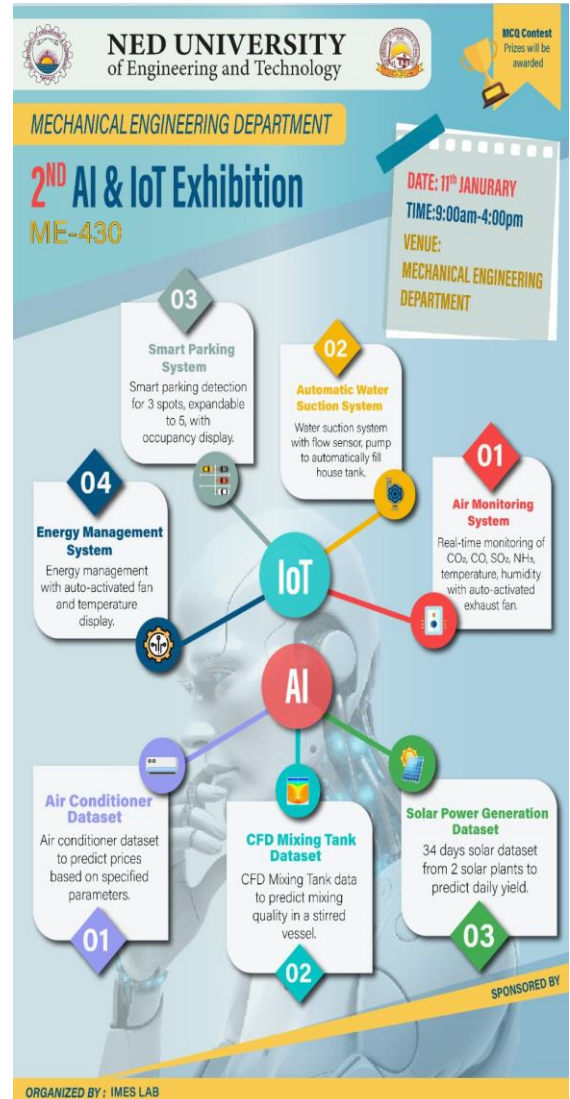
NED UNIVERSITY
of Engineering and Technology

MCQ Contest
Prizes will be awarded

MECHANICAL ENGINEERING DEPARTMENT

$2^{ND}$ AI & IoT Exhibition
ME-430

DATE: $11^{th}$ JANUARY
TIME:9:00am-4:00pm
VENUE:
MECHANICAL ENGINEERING DEPARTMENT

03
Smart Parking System
Smart parking detection for 3 spots, expandable to 5, with occupancy display.

02
Automatic Water Suction System
Water suction system with flow sensor, pump to automatically fill house tank.

01
Air Monitoring System
Real-time monitoring of $CO_2$, CO, $SO_2$, $NH_3$, temperature, humidity with auto-activated exhaust fan.

04
Energy Management System
Energy management with auto-activated fan and temperature display.

IoT

AI

Air Conditioner Dataset
Air conditioner dataset to predict prices based on specified parameters.
01

CFD Mixing Tank Dataset
CFD Mixing Tank data to predict mixing quality in a stirred vessel.
02

Solar Power Generation Dataset
34 days solar dataset from 2 solar plants to predict daily yield.
03

SPONSORED BY

ORGANIZED BY : IMES LAB